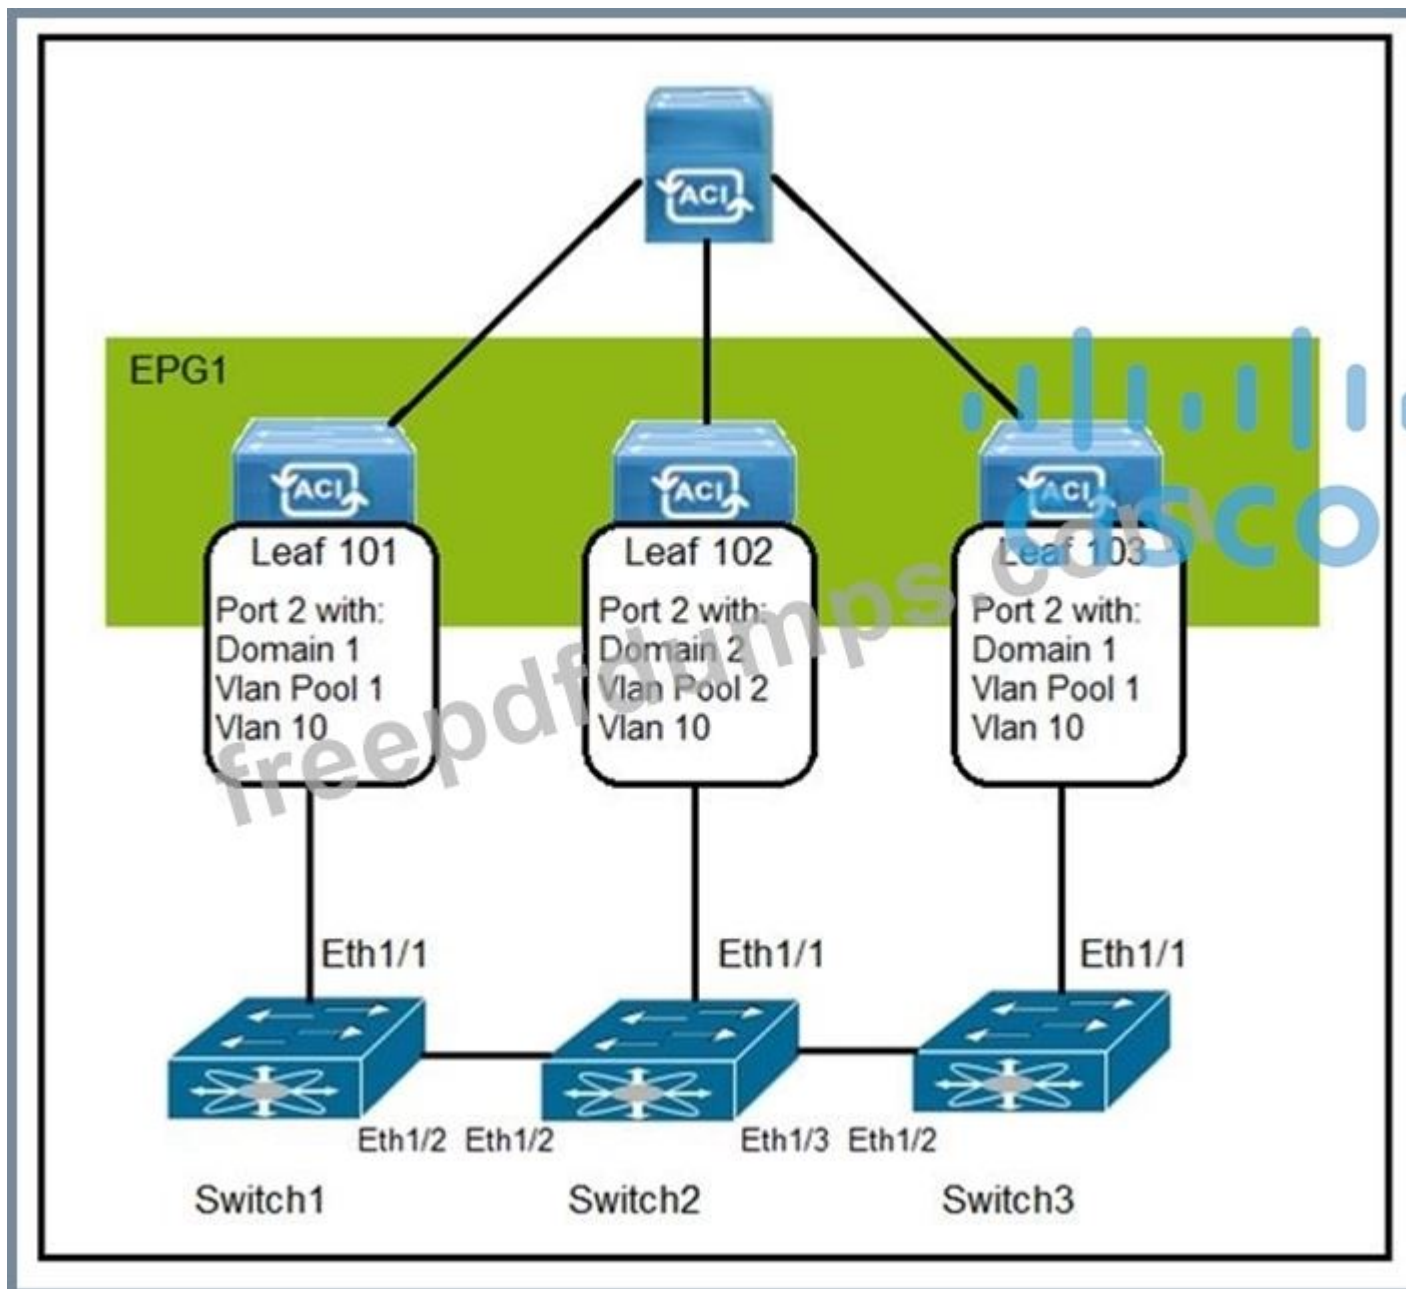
ACI

EPG1

ACI
Leaf 101
Port 2 with:
Domain 1
Vlan Pool 1
Vlan 10

ACI
Leaf 102
Port 2 with:
Domain 2
Vlan Pool 2
Vlan 10

ACI
Leaf 103
Port 2 with:
Domain 1
Vlan Pool 1
Vlan 10

Eth1/1

Eth1/1

Eth1/1

Eth1/2 Eth1/2

Eth1/3 Eth1/2

Switch1

Switch2

Switch3

freepdfdumps.com

cisco